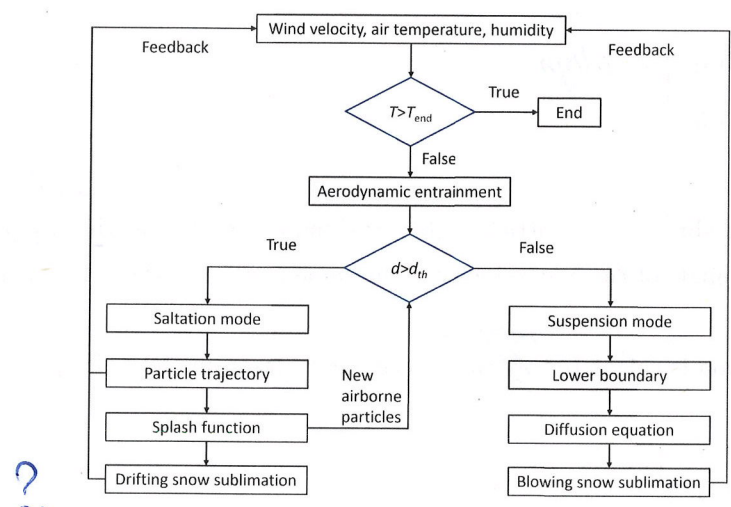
Wind velocity, air temperature, humidity

Feedback

Feedback

$T>T_{\text{end}}$

True

End

False

Aerodynamic entrainment

True

$d>d_{th}$

False

Saltation mode

Particle trajectory

New airborne particles

Splash function

Drifting snow sublimation

Suspension mode

Lower boundary

Diffusion equation

Blowing snow sublimation